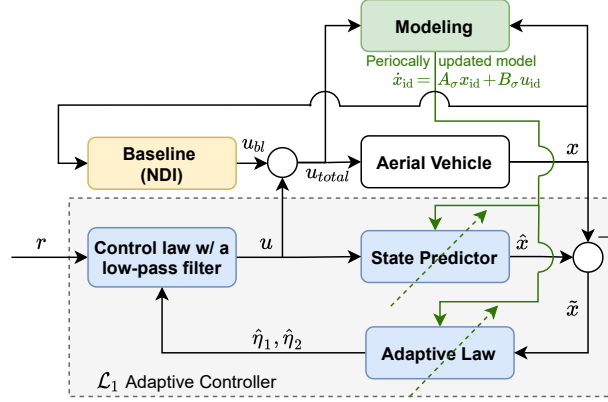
Modeling

Periocally updated model
$\dot{x}_{\text{id}} = A_\sigma x_{\text{id}} + B_\sigma u_{\text{id}}$

Baseline
(NDI)

$u_{bl}$

$u_{total}$

Aerial Vehicle

$x$

$r$

Control law w/ a low-pass filter

$u$

State Predictor

$\hat{x}$

$\tilde{x}$

$\hat{\eta}_1, \hat{\eta}_2$

Adaptive Law

$\mathcal{L}_1$ Adaptive Controller